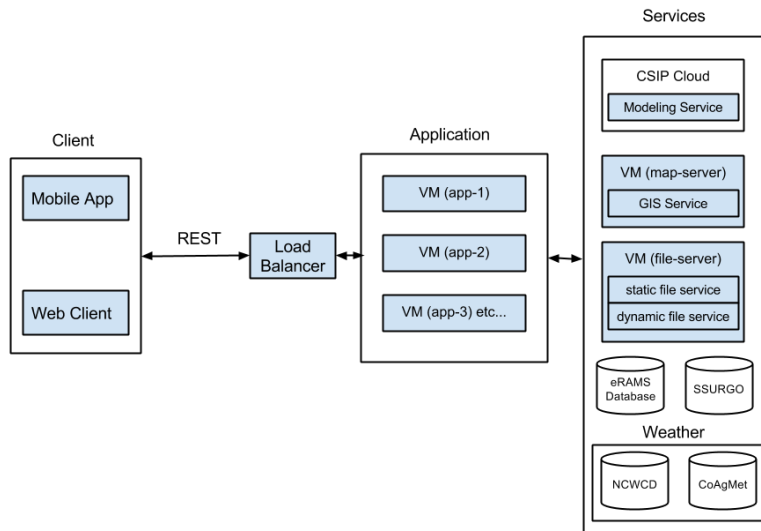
Services

CSIP Cloud

Modeling Service

Client

Application

Mobile App

VM (app-1)

VM (map-server)

GIS Service

REST

Load Balancer

VM (app-2)

VM (file-server)

static file service

Web Client

VM (app-3) etc...

dynamic file service

eRAMS Database

SSURGO

Weather

NCWCD

CoAgMet